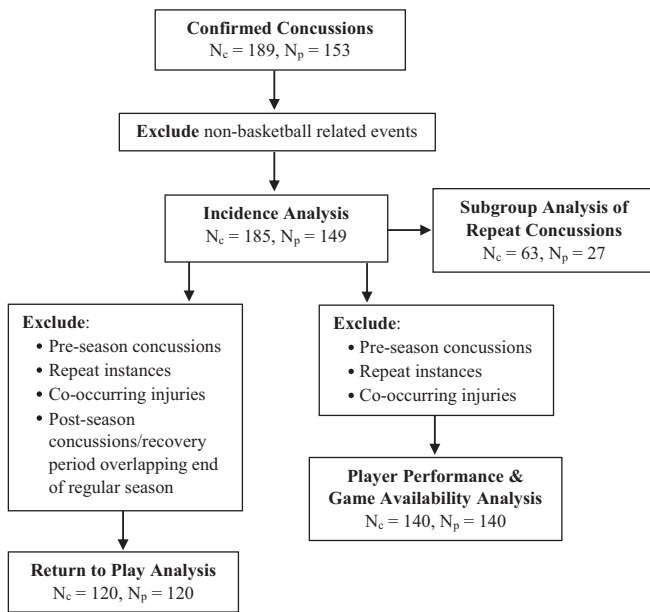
Confirmed Concussions
$N_c = 189$, $N_p = 153$

Exclude non-basketball related events

Incidence Analysis
$N_c = 185$, $N_p = 149$

Subgroup Analysis of Repeat Concussions
$N_c = 63$, $N_p = 27$

Exclude:
• Pre-season concussions
• Repeat instances
• Co-occurring injuries
• Post-season concussions/recovery period overlapping end of regular season

Exclude:
• Pre-season concussions
• Repeat instances
• Co-occurring injuries

Player Performance & Game Availability Analysis
$N_c = 140$, $N_p = 140$

Return to Play Analysis
$N_c = 120$, $N_p = 120$